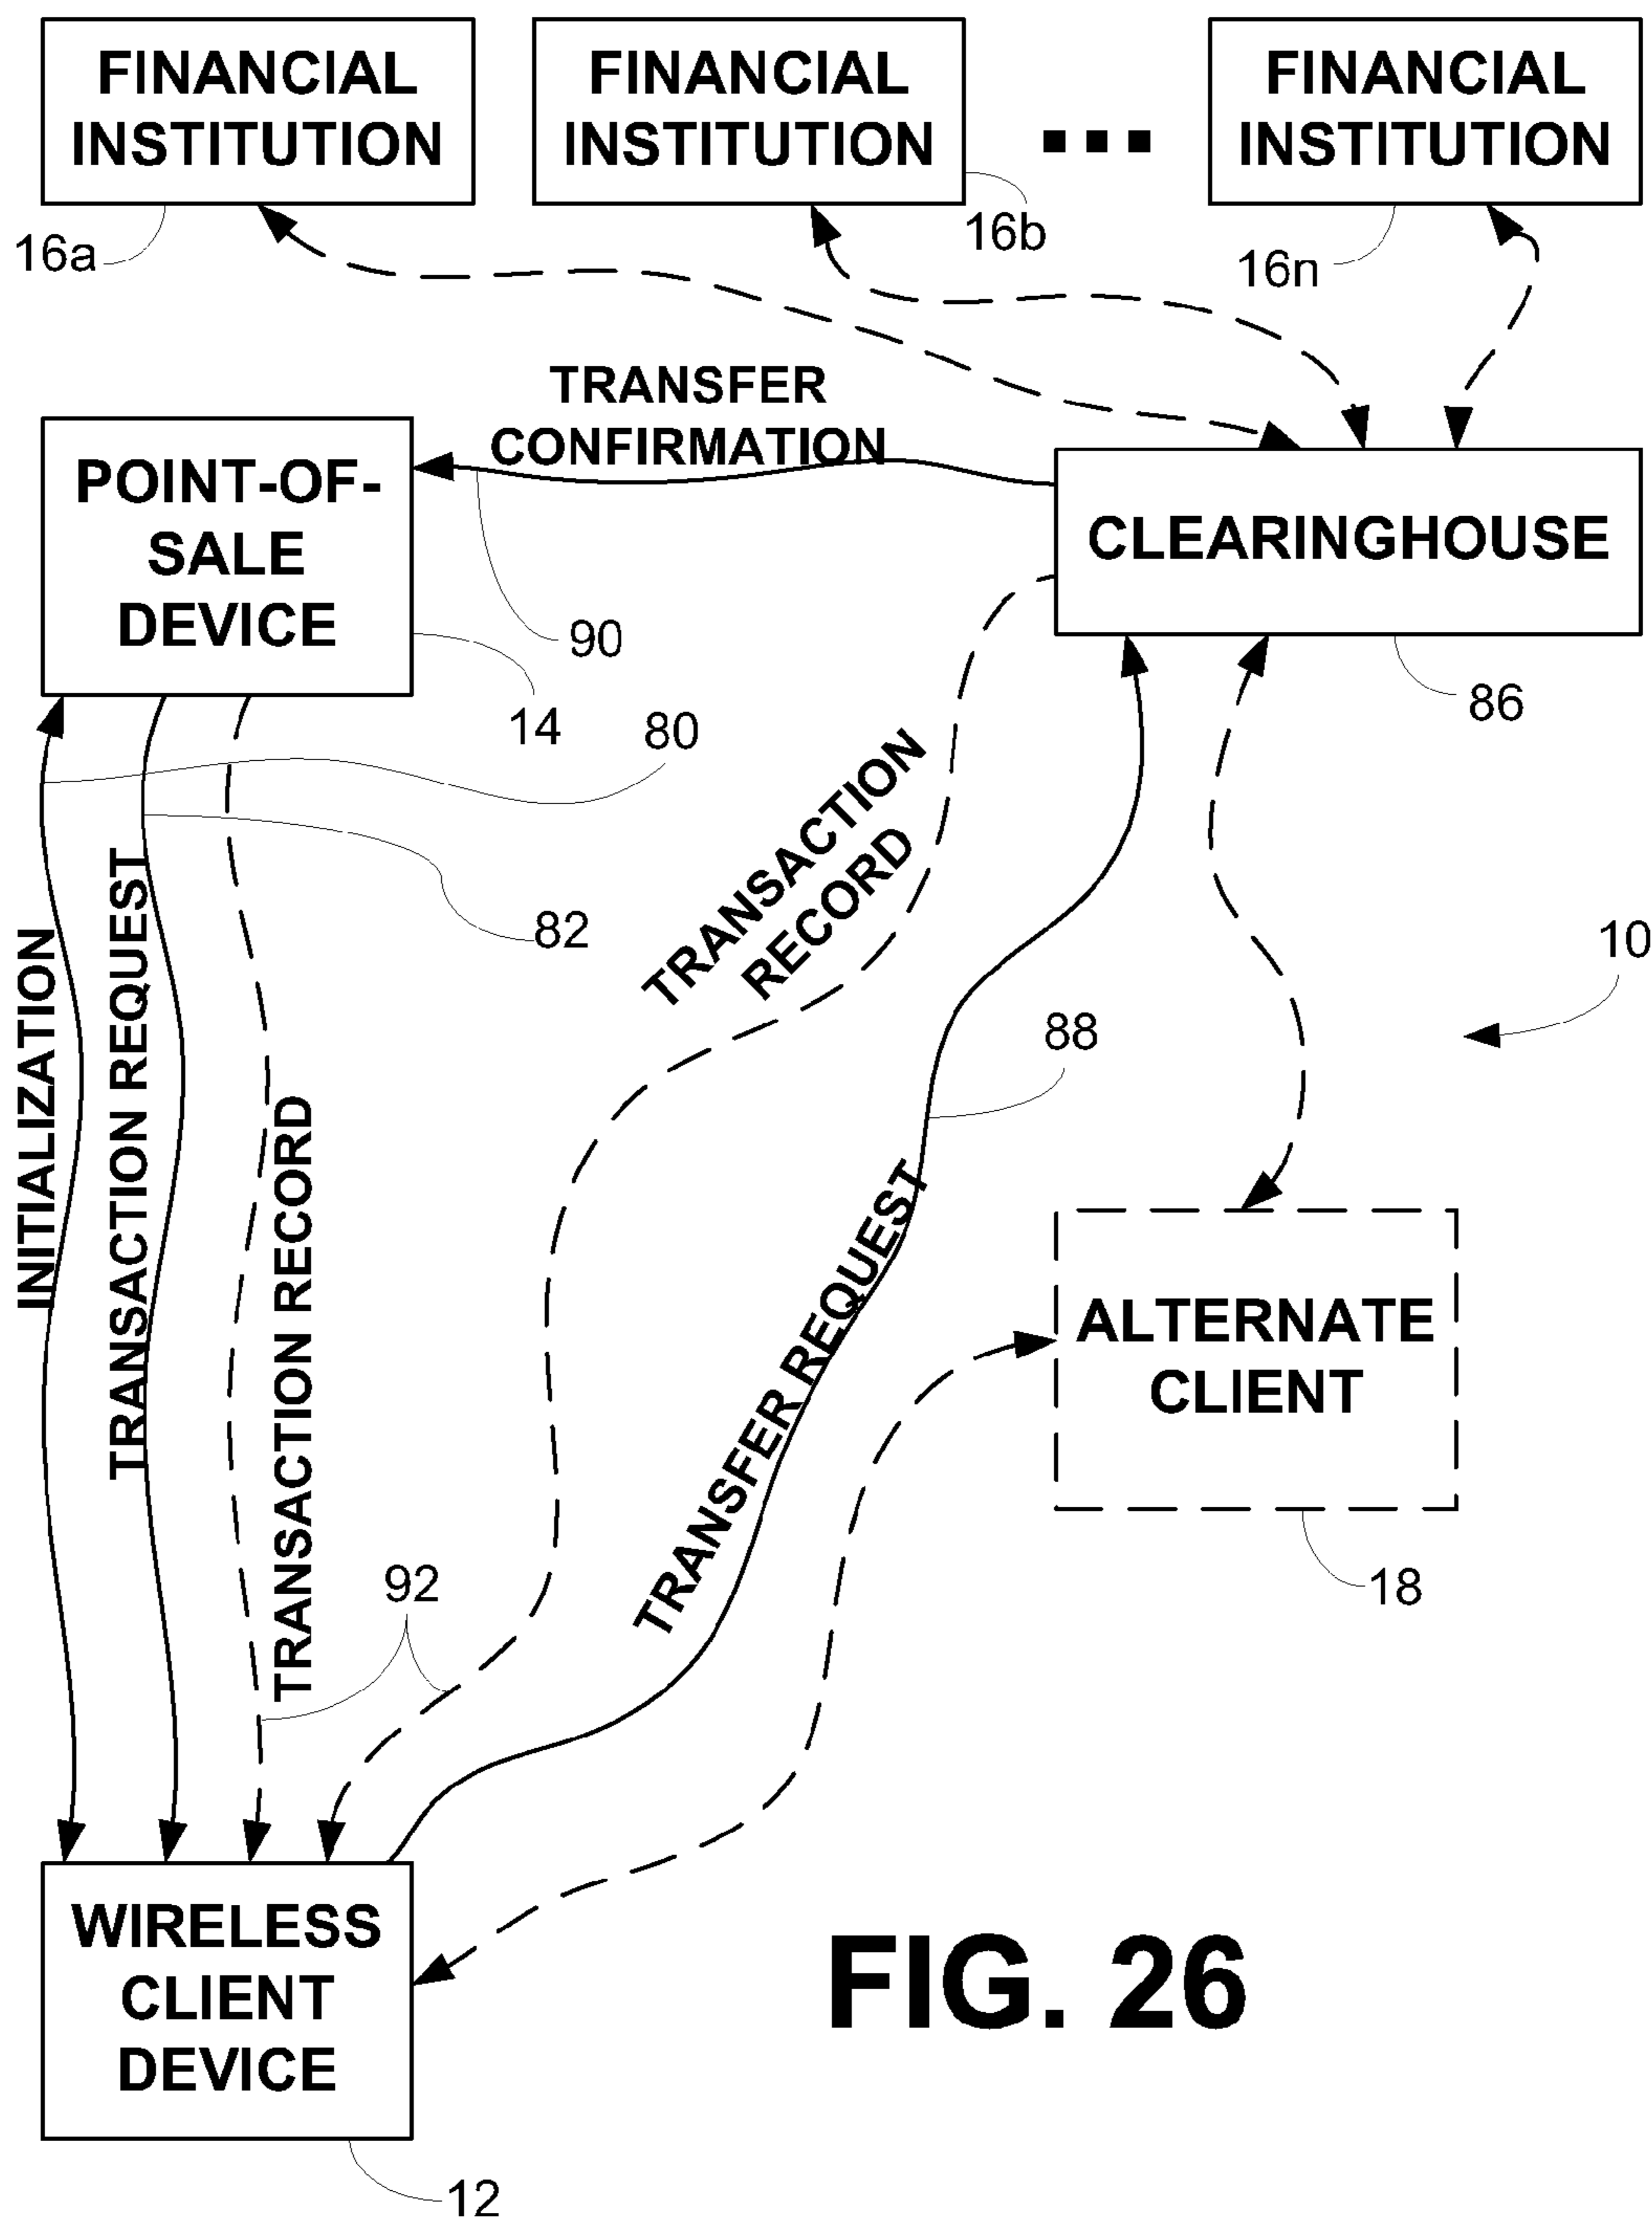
FINANCIAL INSTITUTION

FINANCIAL INSTITUTION

...

FINANCIAL INSTITUTION

16a

16b

16n

TRANSFER CONFIRMATION

POINT-OF-SALE DEVICE

CLEARINGHOUSE

90

14

86

80

82

TRANSACTION RECORD

10

88

INITIALIZATION

TRANSACTION REQUEST

TRANSACTION RECORD

TRANSFER REQUEST

ALTERNATE CLIENT

92

18

WIRELESS CLIENT DEVICE

FIG. 26

12